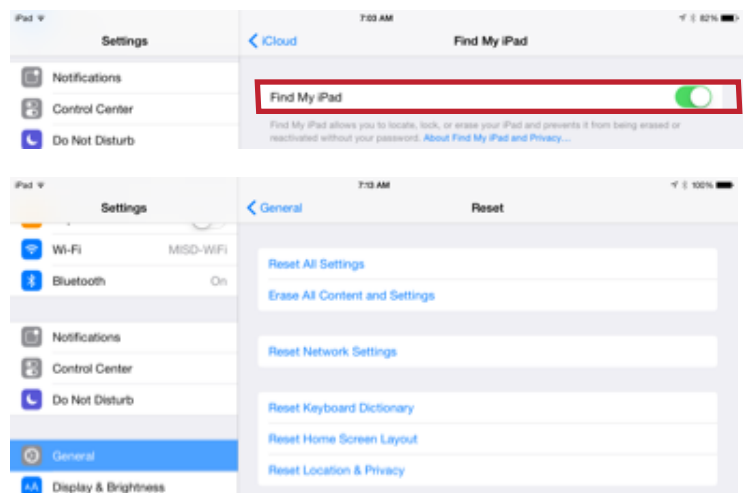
iPad
7:03 AM
82%
Settings
iCloud
Find My iPad
Notifications
Control Center
Do Not Disturb
Find My iPad
Find My iPad allows you to locate, lock, or erase your iPad and prevents it from being erased or reactivated without your password. About Find My iPad and Privacy…

iPad
7:13 AM
100%
Settings
General
Reset
Wi-Fi
MISD-WiFi
Bluetooth
On
Notifications
Control Center
Do Not Disturb
General
Display & Brightness
Reset All Settings
Erase All Content and Settings
Reset Network Settings
Reset Keyboard Dictionary
Reset Home Screen Layout
Reset Location & Privacy